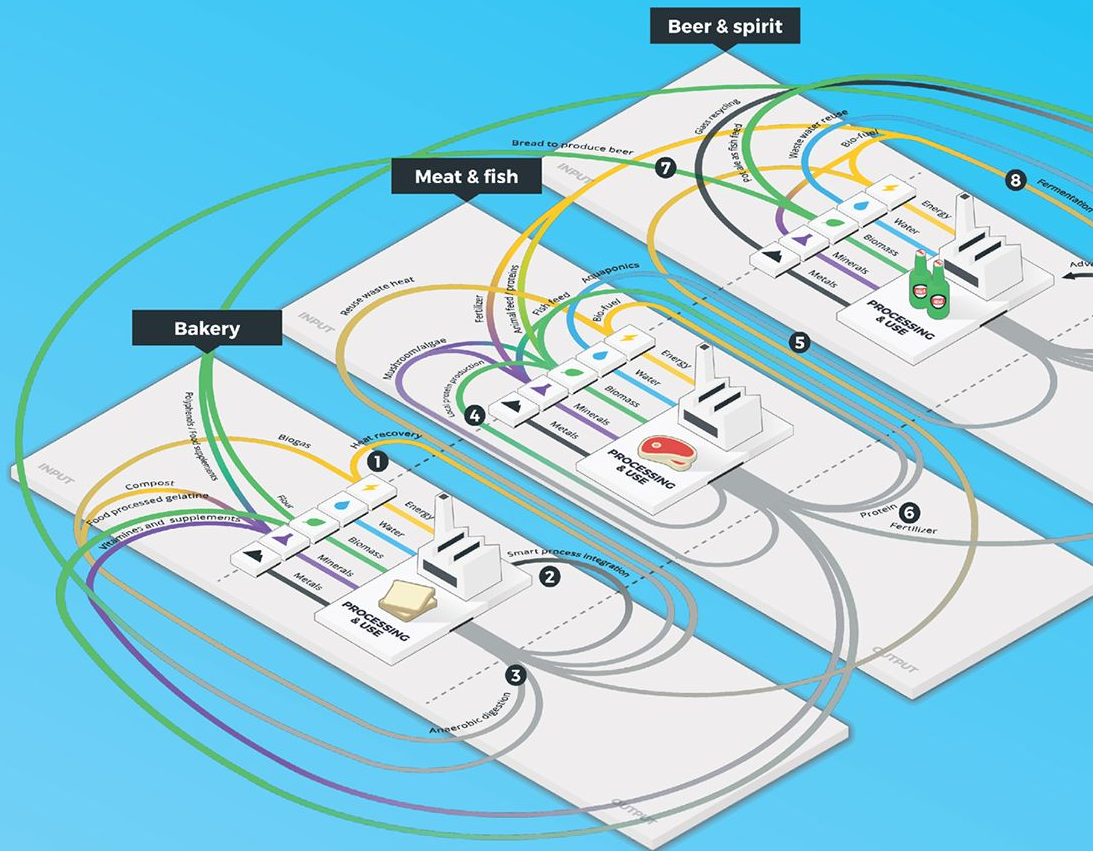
Beer & spirit

Bread to produce beer
Glass recycling
Fodder as fish feed
Waste water reuse
Bio-fuel
7
8
Fermentation
INPUT
Energy
Water
Biomass
Minerals
Metals
PROCESSING & USE
Adv

Meat & fish

Reuse waste heat
Fertilizer
Animal feed proteins
Fish feed
Aquaponics
Bio-fuel
Mushroom/algae
Local protein production
4
INPUT
Energy
Water
Biomass
Minerals
Metals
PROCESSING & USE
5
6
Protein
Fertilizer
OUTPUT

Bakery

Polyphenols / food supplements
Biogas
Heat recovery
1
Compost
Food processed gelatine
Vitamines and supplements
Flour
INPUT
Energy
Water
Biomass
Minerals
Metals
PROCESSING & USE
Smart process integration
2
3
Anaerobic digestion
OUTPUT